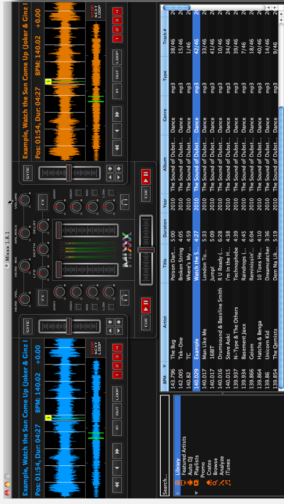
Mixxx 1.8.1

Example, Watch the Sun Come Up (Joker & Ginz I
BPM: 140.02 +0.00
Pos: 01:54, Dur: 04:27

Example, Watch the Sun Come Up (Joker & Ginz I
BPM: 140.02 +0.00
Pos: 01:54, Dur: 04:27

CUE

CUE

Search...

Library
Crates
Featured Artists
Auto DJ
Playlists
Browse
Recordings
iTunes

| BPM | Artist | Title | Duration | Year | Album | Genre | Type | Track # |
|---|---|---|---|---|---|---|---|---|
| 143.796 | The Bug | Poison Dart... | 5:00 | 2010 | The Sound of Dubst... | Dance | mp3 | 38/46 |
| 141.882 | Mr. Lager | Knockout... | 4:08 | 2010 | The Sound of Dubst... | Dance | mp3 | 10/46 |
| 140.82 | TC | Where's My... | 4:59 | 2010 | The Sound of Dubst... | Dance | mp3 | 1/46 |
| 140.017 | | London Th... | 5:33 | 2010 | The Sound of Dubst... | Dance | mp3 | 33/46 |
| 140.017 | Man Like Me | | | 2010 | The Sound of Dubst... | Dance | mp3 | 27/46 |
| 140.017 | 16BIT | Jump! | 6:09 | 2010 | The Sound of Dubst... | Dance | mp3 | 41/46 |
| 140.015 | Chase and Status | Everybody L... | 6:05 | 2010 | The Sound of Dubst... | Dance | mp3 | 34/46 |
| 140.014 | Skream | I'm in the H... | 4:39 | 2010 | The Sound of Dubst... | Dance | mp3 | 24/46 |
| 140.014 | Steve Aoki | Technolog... | 3:50 | 2010 | The Sound of Dubst... | Dance | mp3 | 16/46 |
| 139.934 | Skream & The Others | Rainclouds I... | 4:45 | 2010 | The Sound of Dubst... | Dance | mp3 | 44/46 |
| 139.866 | Basement Jaxx | Rendezvous... | 3:22 | 2010 | The Sound of Dubst... | Dance | mp3 | 30/46 |
| 139.866 | Daniel | 10 Tons Ha... | 4:20 | 2010 | The Sound of Dubst... | Dance | mp3 | 40/46 |
| 139.866 | Hatcha & Benga | Bingo Mam... | 4:30 | 2010 | The Sound of Dubst... | Dance | mp3 | 11/46 |
| 139.844 | The Qemists | Dem Na Lik... | 5:19 | 2010 | The Sound of Dubst... | Dance | mp3 | 9/46 |